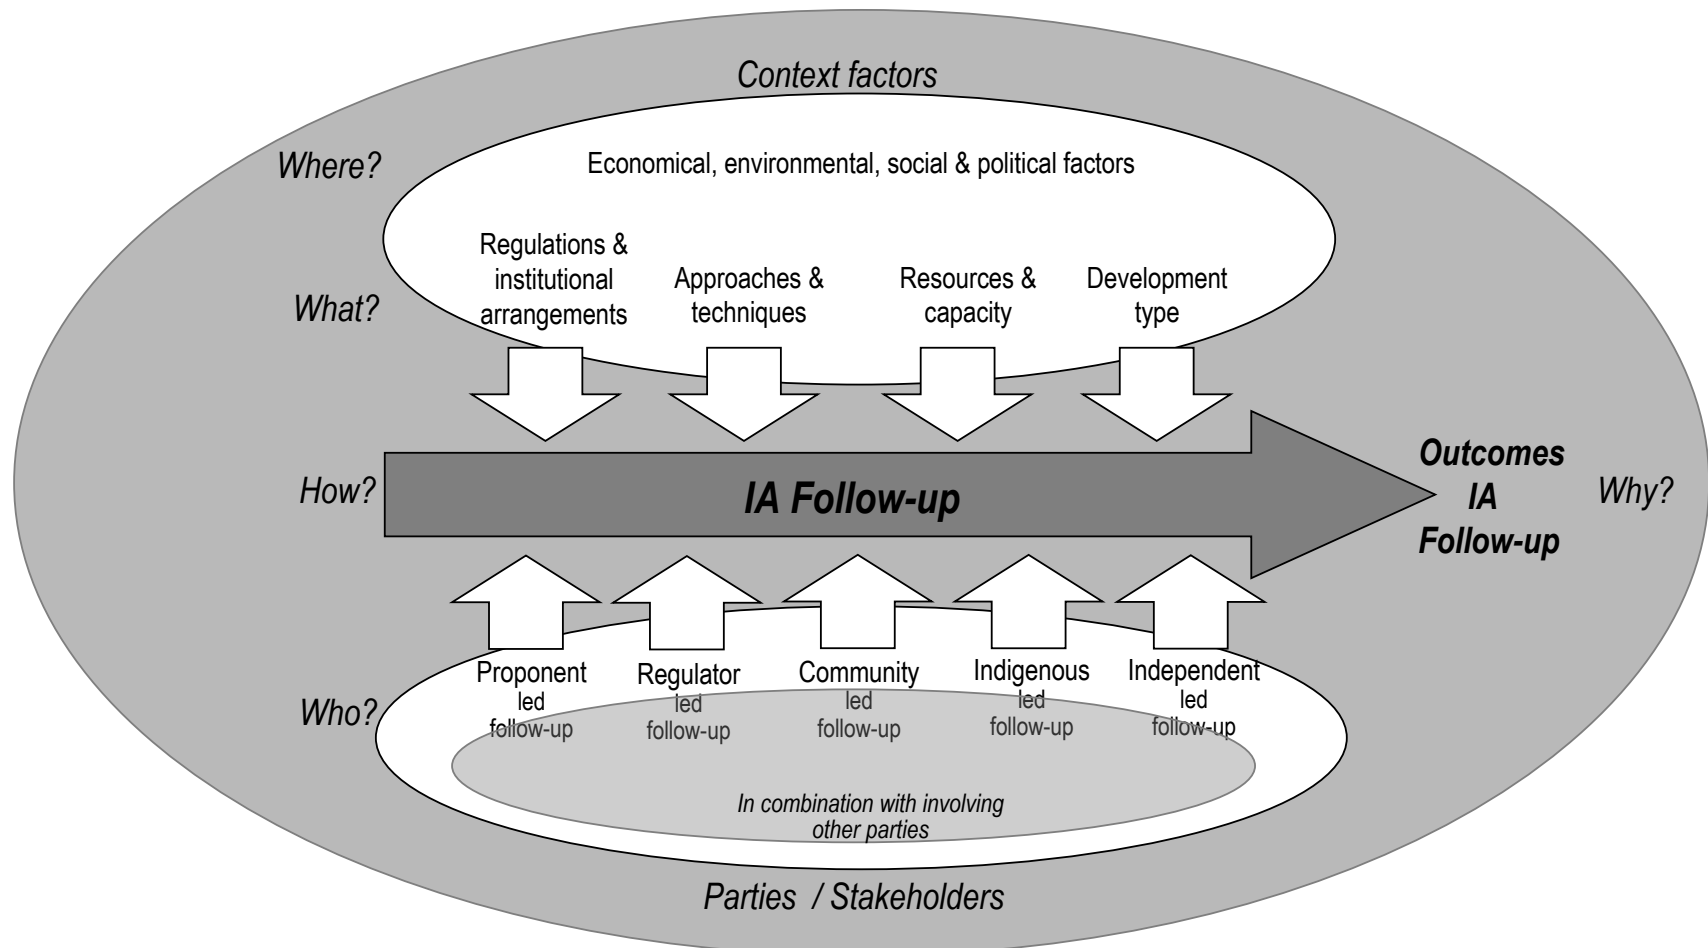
Context factors

Where?

Economical, environmental, social & political factors

What?

Regulations & institutional arrangements

Approaches & techniques

Resources & capacity

Development type

How?

IA Follow-up

Outcomes IA Follow-up

Why?

Who?

Proponent led follow-up

Regulator led follow-up

Community led follow-up

Indigenous led follow-up

Independent led follow-up

In combination with involving other parties

Parties / Stakeholders